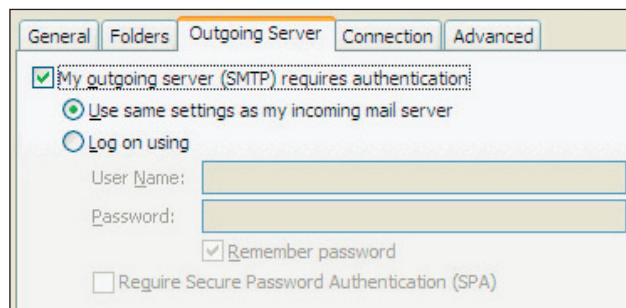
General | Folders | Outgoing Server | Connection | Advanced

My outgoing server (SMTP) requires authentication

Use same settings as my incoming mail server

Log on using

User Name:

Password:

Remember password

Require Secure Password Authentication (SPA)